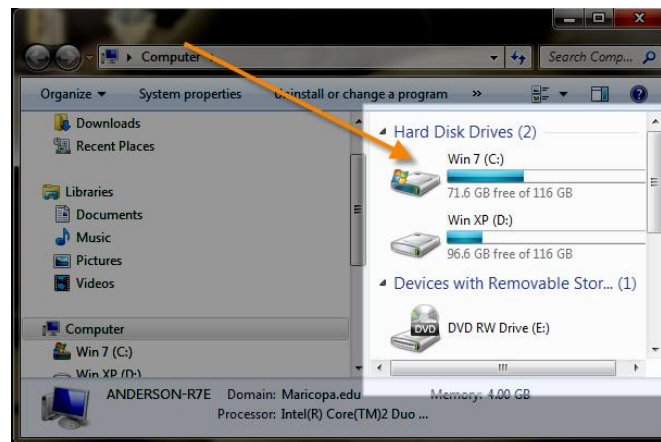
Computer

Search Comp...

Organize ▾ System properties Uninstall or change a program »

Downloads
Recent Places

Libraries
Documents
Music
Pictures
Videos

Computer
Win 7 (C:)
Win XP (D:)

Hard Disk Drives (2)

Win 7 (C:)
71.6 GB free of 116 GB

Win XP (D:)
96.6 GB free of 116 GB

Devices with Removable Stor... (1)

DVD
DVD RW Drive (E:)

ANDERSON-R7E Domain: Maricopa.edu Memory: 4.00 GB
Processor: Intel(R) Core(TM)2 Duo ...